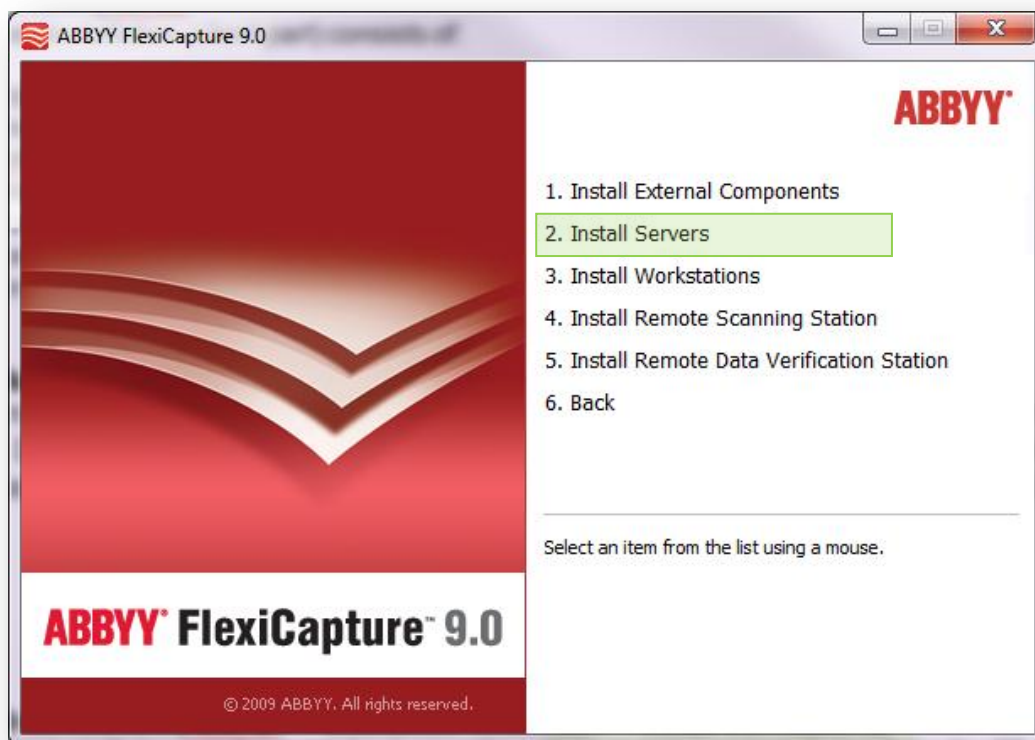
ABBYY FlexiCapture 9.0 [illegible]

ABBYY

1. Install External Components
2. Install Servers
3. Install Workstations
4. Install Remote Scanning Station
5. Install Remote Data Verification Station
6. Back

Select an item from the list using a mouse.

ABBYY® FlexiCapture™ 9.0

© 2009 ABBYY. All rights reserved.